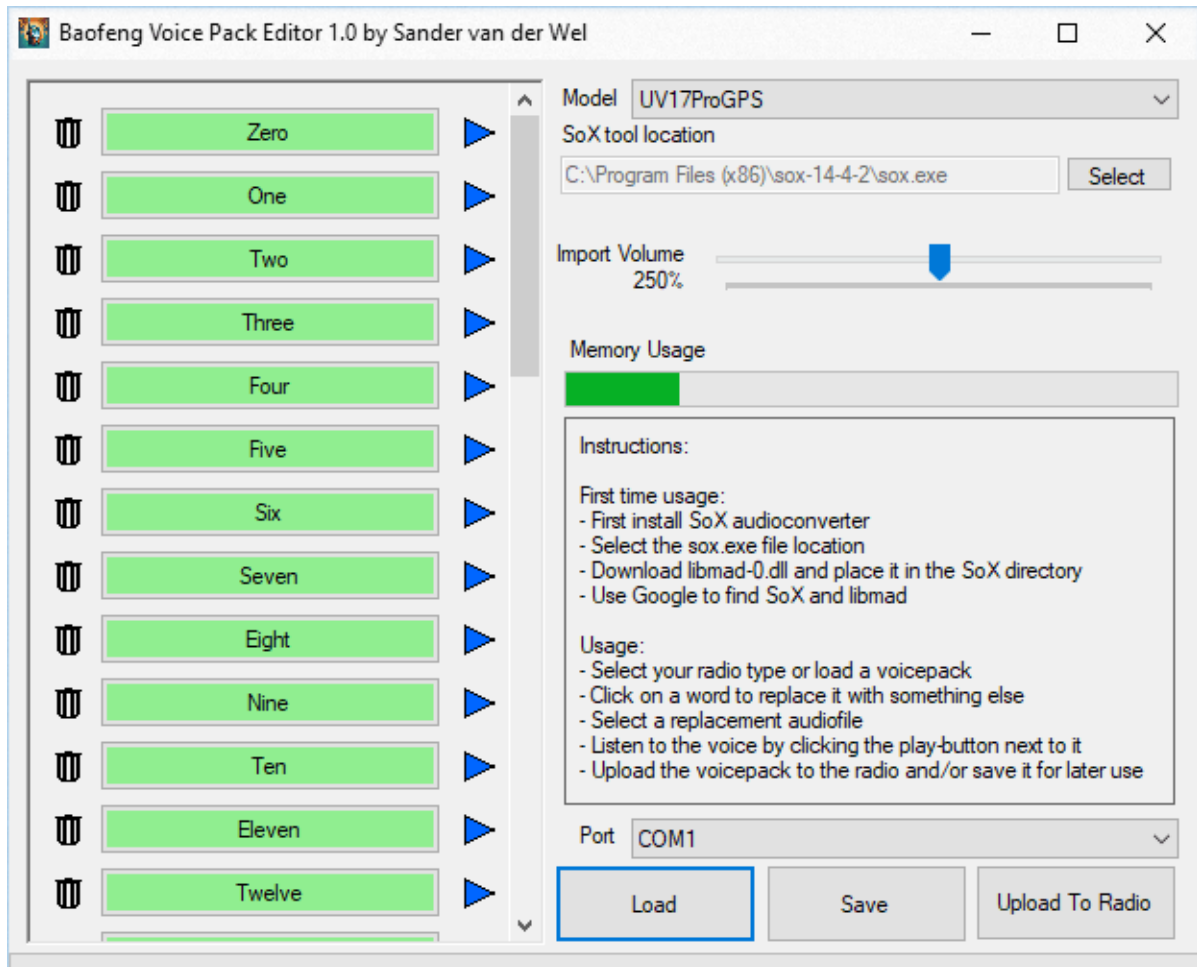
Baofeng Voice Pack Editor 1.0 by Sander van der Wel

Zero
One
Two
Three
Four
Five
Six
Seven
Eight
Nine
Ten
Eleven
Twelve

Model UV17ProGPS
SoX tool location
C:\Program Files (x86)\sox-14-4-2\sox.exe
Select

Import Volume
250%

Memory Usage

Instructions:

First time usage:
- First install SoX audioconverter
- Select the sox.exe file location
- Download libmad-0.dll and place it in the SoX directory
- Use Google to find SoX and libmad

Usage:
- Select your radio type or load a voicepack
- Click on a word to replace it with something else
- Select a replacement audiofile
- Listen to the voice by clicking the play-button next to it
- Upload the voicepack to the radio and/or save it for later use

Port COM1

Load
Save
Upload To Radio